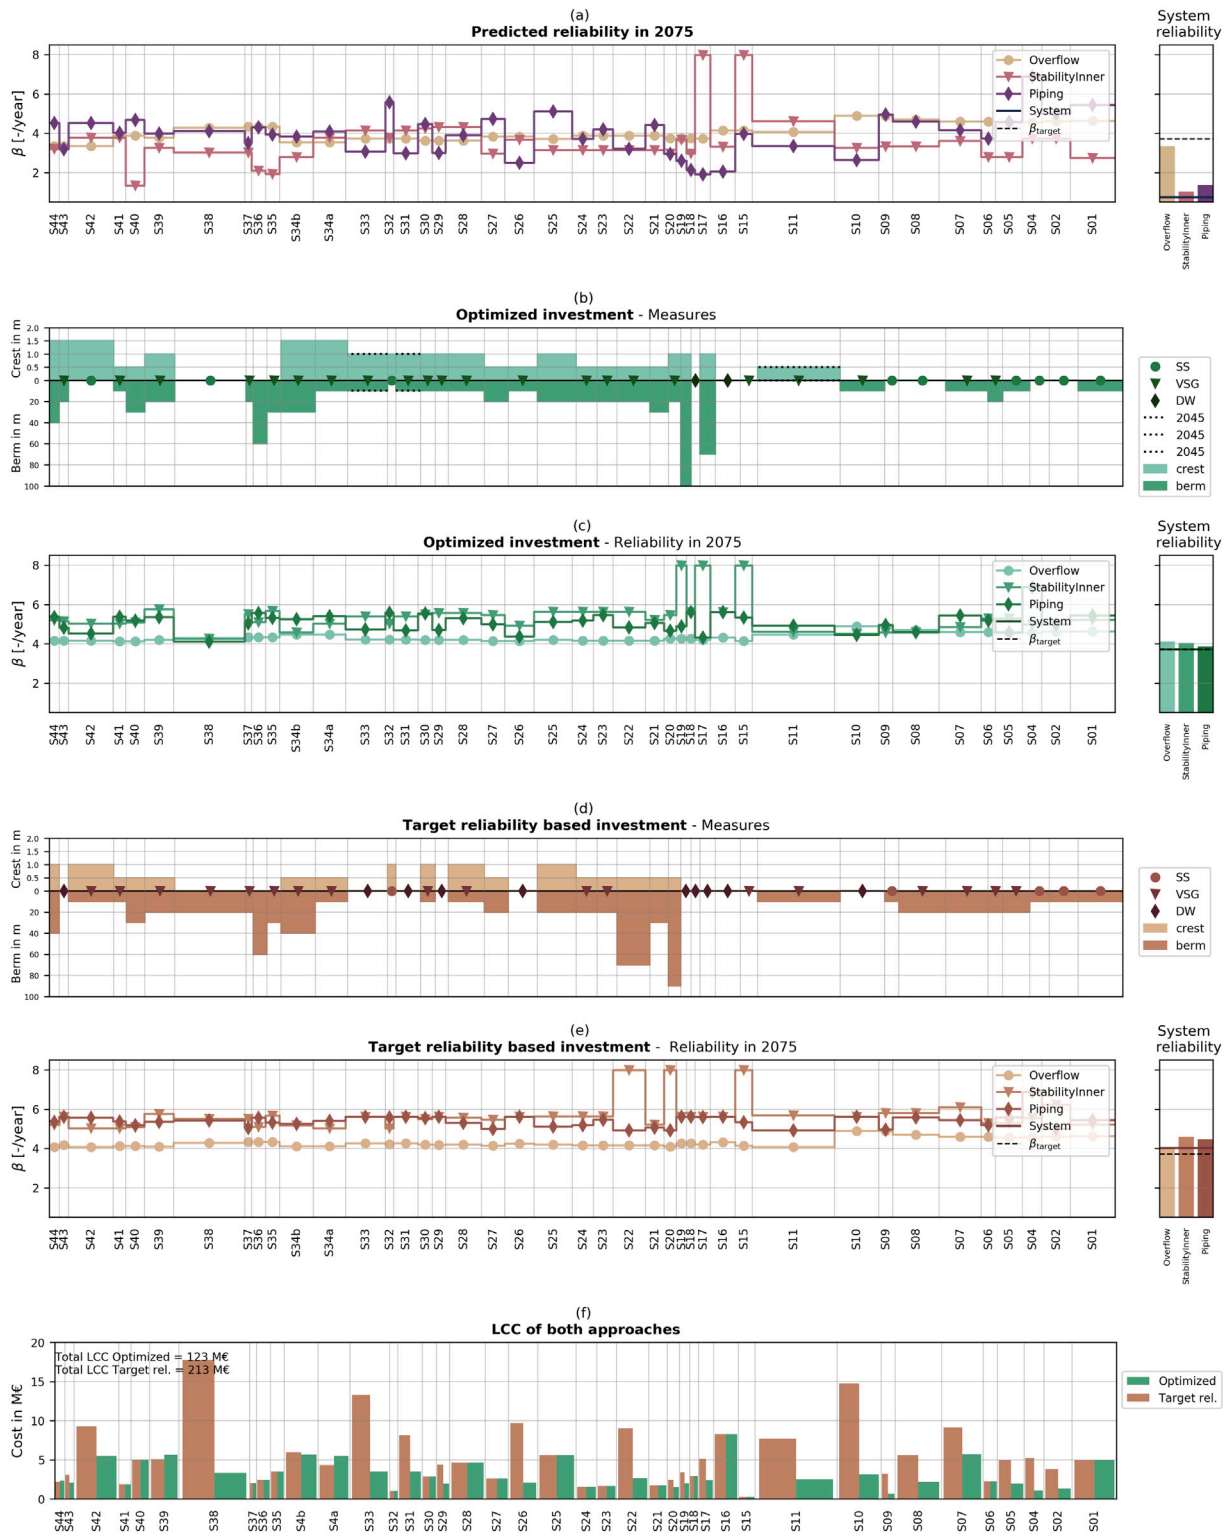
(a)
**Predicted reliability in 2075**

System reliability

$\beta$ [-/year]

8
6
4
2

Overflow
StabilityInner
Piping
System
$\beta_{target}$

S44 S43 S42 S41 S40 S39 S38 S37 S36 S35 S34b S34a S33 S32 S31 S30 S29 S28 S27 S26 S25 S24 S23 S22 S21 S20 S19 S18 S17 S16 S15 S11 S10 S09 S08 S07 S06 S05 S04 S02 S01

Overflow StabilityInner Piping

(b)
**Optimized investment** - Measures

Crest in m
2.0
1.5
1.0
0.5
0
Berm in m
20
40
60
80
100

SS
VSG
DW
2045
2045
2045
crest
berm

(c)
**Optimized investment** - Reliability in 2075

System reliability

$\beta$ [-/year]

8
6
4
2

Overflow
StabilityInner
Piping
System
$\beta_{target}$

S44 S43 S42 S41 S40 S39 S38 S37 S36 S35 S34b S34a S33 S32 S31 S30 S29 S28 S27 S26 S25 S24 S23 S22 S21 S20 S19 S18 S17 S16 S15 S11 S10 S09 S08 S07 S06 S05 S04 S02 S01

Overflow StabilityInner Piping

(d)
**Target reliability based investment** - Measures

Crest in m
2.0
1.5
1.0
0.5
0
Berm in m
20
40
60
80
100

SS
VSG
DW
crest
berm

(e)
**Target reliability based investment** - Reliability in 2075

System reliability

$\beta$ [-/year]

8
6
4
2

Overflow
StabilityInner
Piping
System
$\beta_{target}$

S44 S43 S42 S41 S40 S39 S38 S37 S36 S35 S34b S34a S33 S32 S31 S30 S29 S28 S27 S26 S25 S24 S23 S22 S21 S20 S19 S18 S17 S16 S15 S11 S10 S09 S08 S07 S06 S05 S04 S02 S01

Overflow StabilityInner Piping

(f)
**LCC of both approaches**

Total LCC Optimized = 123 M€
Total LCC Target rel. = 213 M€

Cost in M€
20
15
10
5
0

Optimized
Target rel.

S44 S43 S42 S41 S40 S39 S38 S37 S36 S35 S4b S4a S33 S32 S31 S30 S29 S28 S27 S26 S25 S24 S23 S22 S21 S20 S19 S18 S17 S16 S15 S11 S10 S09 S08 S07 S06 S05 S04 S02 S01